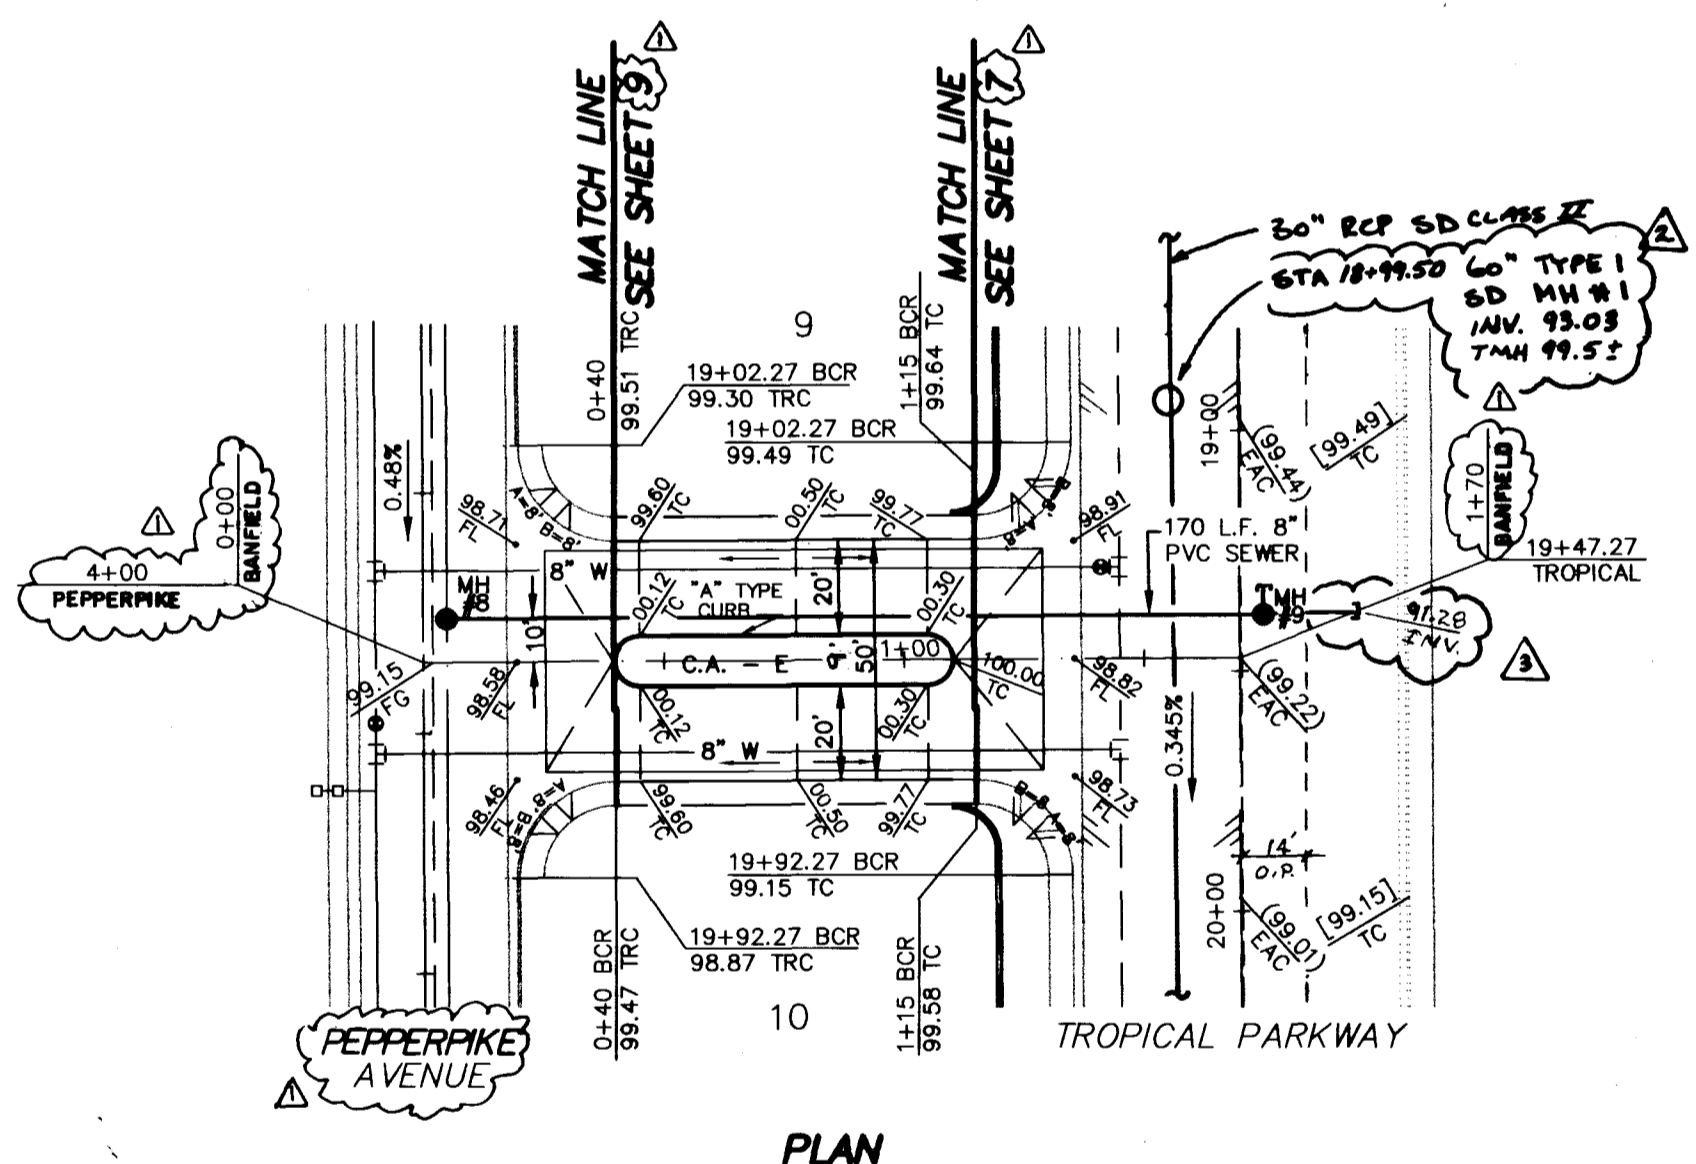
MATCH LINE SEE SHEET 9
1
MATCH LINE SEE SHEET 7
1
30" RCP SD CLASS II
2
STA 18+99.50 60" TYPE 1 SD MH #1 INV. 93.03 TMH 99.5±
1
9
0+40 99.51 TRC
19+02.27 BCR
99.30 TRC
1+15 BCR 99.64 TC
19+02.27 BCR
99.49 TC
19+00
99.44 EAC
[99.49] TC
1+70 BANFIELD
0.48%
1
0+00 BANFIELD
4+00
PEPPERPIKE
98.71 FL
A=8' B=8'
99.60 TC
00.50 TC
99.77 TC
98.91 FL
170 L.F. 8" PVC SEWER
19+47.27
TROPICAL
MH #8
8" W
00.12 TC
"A" TYPE CURB
20'
00.30 TC
TMH #9
91.28 INV.
3
10'
C.A. — E
50'
1+00
99.15 FG
98.58 FL
100.00 TC
98.82 FL
99.22 EAC
00.12 TC
00.30 TC
20'
8" W
0.345%
98.46 FL
99.60 TC
00.50 TC
99.77 TC
98.73 FL
14' O.R.
19+92.27 BCR
99.15 TC
20+00
99.01 EAC
[99.15] TC
19+92.27 BCR
98.87 TRC
0+40 BCR 99.47 TRC
10
1+15 BCR 99.58 TC
TROPICAL PARKWAY
PEPPERPIKE AVENUE
1
PLAN